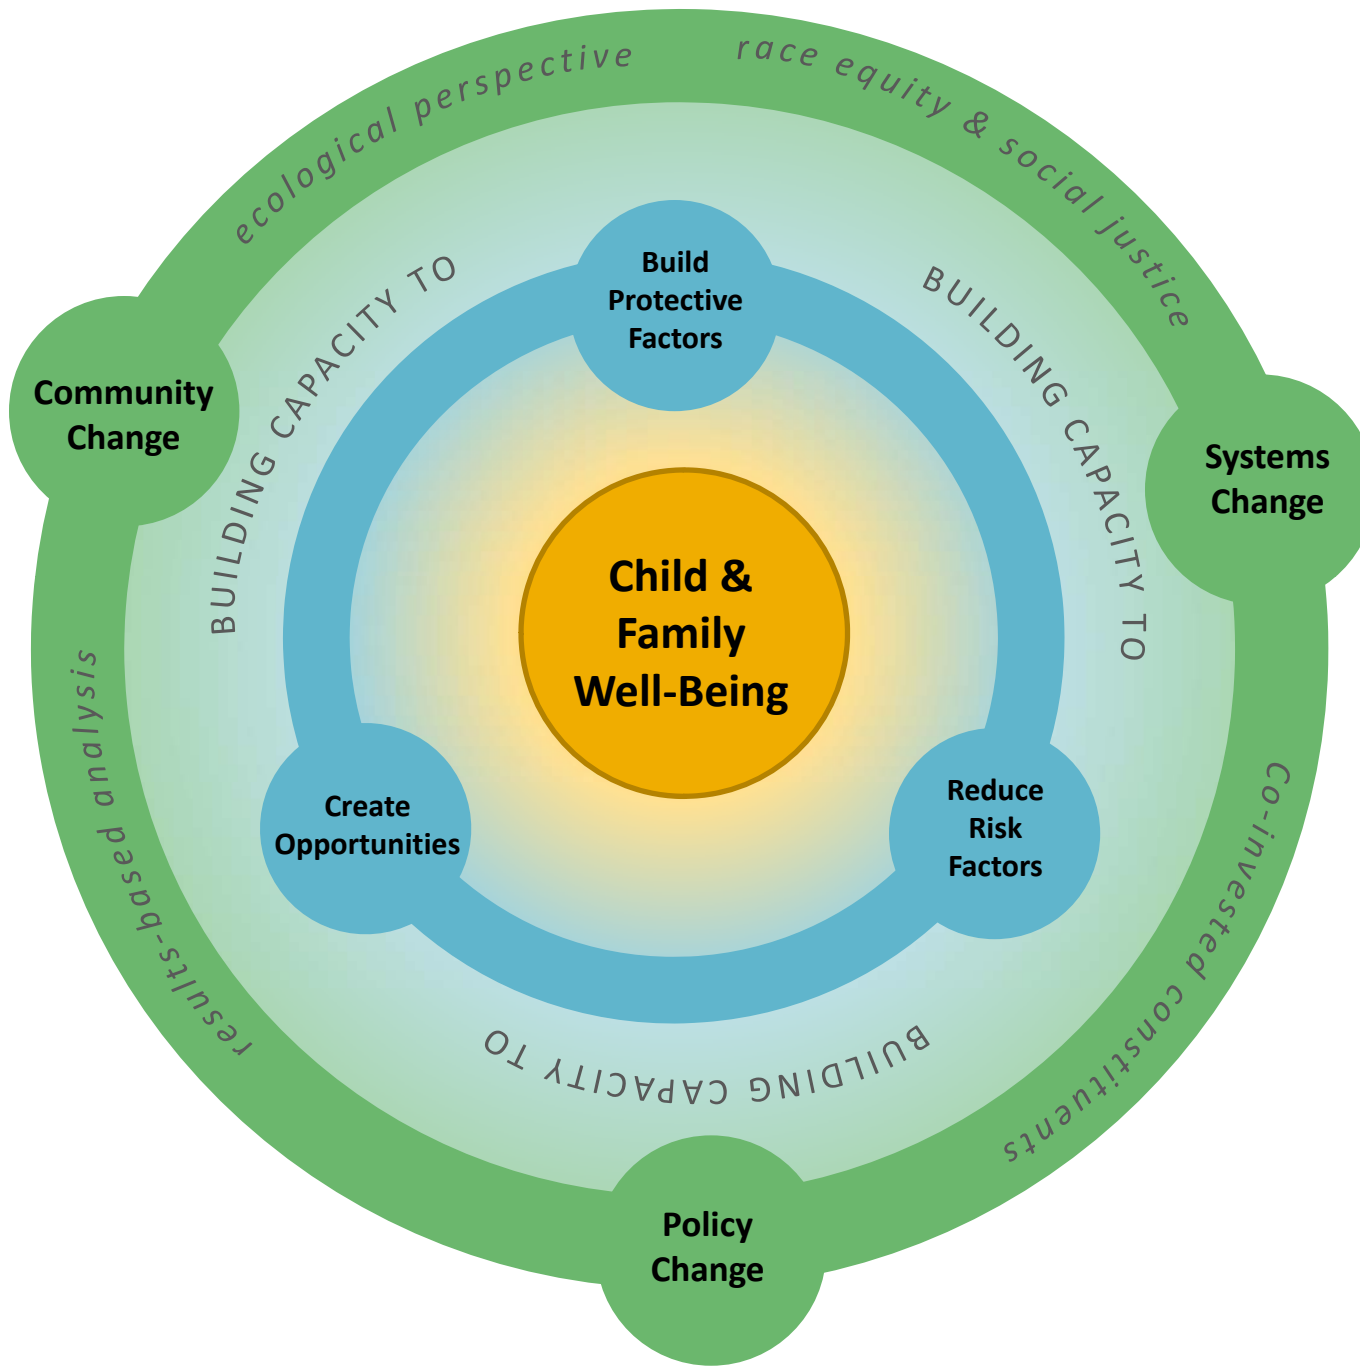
ecological perspective

race equity & social justice

Community Change

Systems Change

BUILDING CAPACITY TO

Build Protective Factors

BUILDING CAPACITY TO

Child & Family Well-Being

results-based analysis

Create Opportunities

Reduce Risk Factors

Co-invested constituents

BUILDING CAPACITY TO

Policy Change